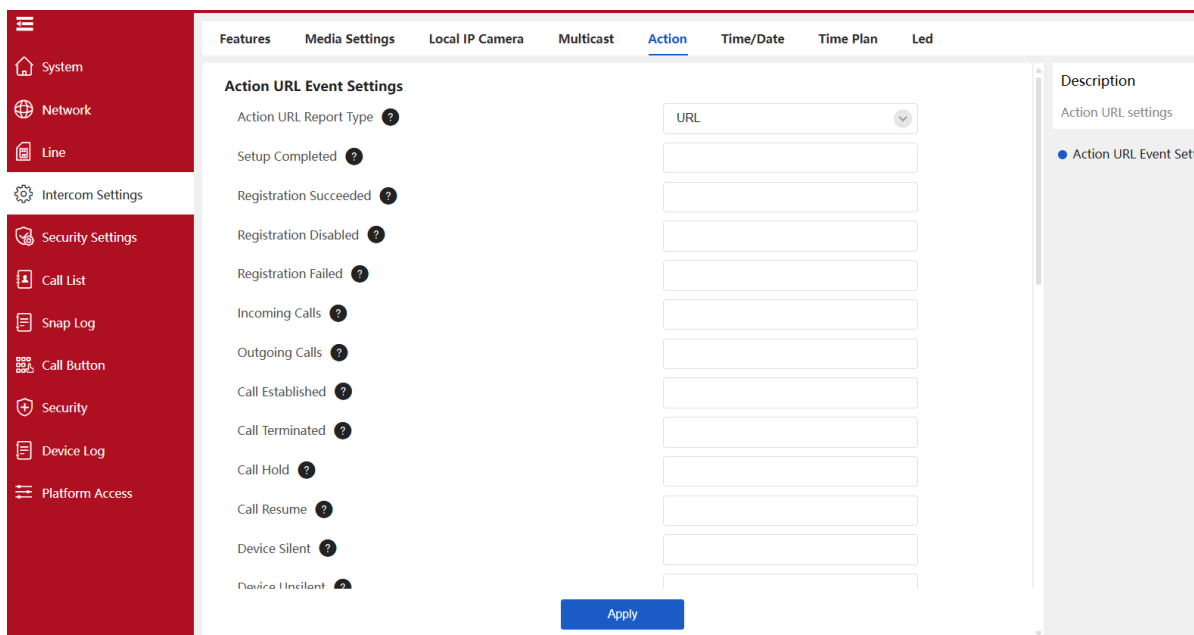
System
Network
Line
Intercom Settings
Security Settings
Call List
Snap Log
Call Button
Security
Device Log
Platform Access

Features Media Settings Local IP Camera Multicast Action Time/Date Time Plan Led

Action URL Event Settings

Action URL Report Type ? URL
Setup Completed ?
Registration Succeeded ?
Registration Disabled ?
Registration Failed ?
Incoming Calls ?
Outgoing Calls ?
Call Established ?
Call Terminated ?
Call Hold ?
Call Resume ?
Device Silent ?
Device Unsilent ?

Apply

Description
Action URL settings
Action URL Event Set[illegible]